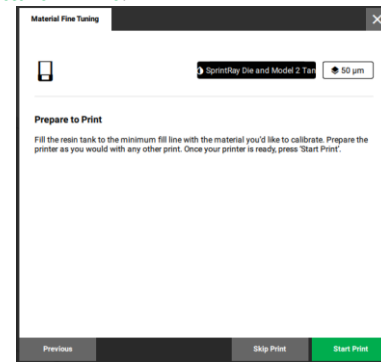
Material Fine Tuning

SprintRay Die and Model 2 Tan

50 µm

Prepare to Print

Fill the resin tank to the minimum fill line with the material you'd like to calibrate. Prepare the printer as you would with any other print. Once your printer is ready, press 'Start Print'.

Previous

Skip Print

Start Print